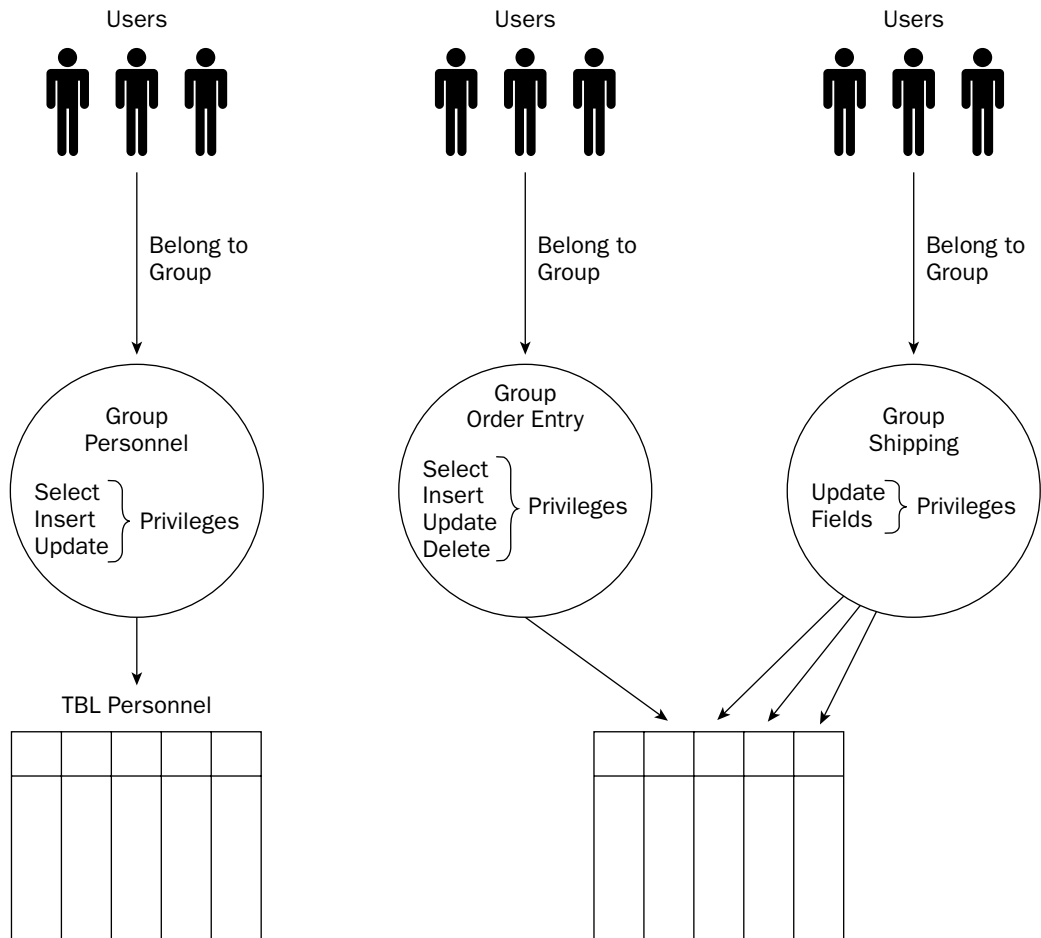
Users

Belong to Group

Group Personnel

Select
Insert
Update
Privileges

TBL Personnel

Users

Belong to Group

Group Order Entry

Select
Insert
Update
Delete
Privileges

Users

Belong to Group

Group Shipping

Update Fields
Privileges